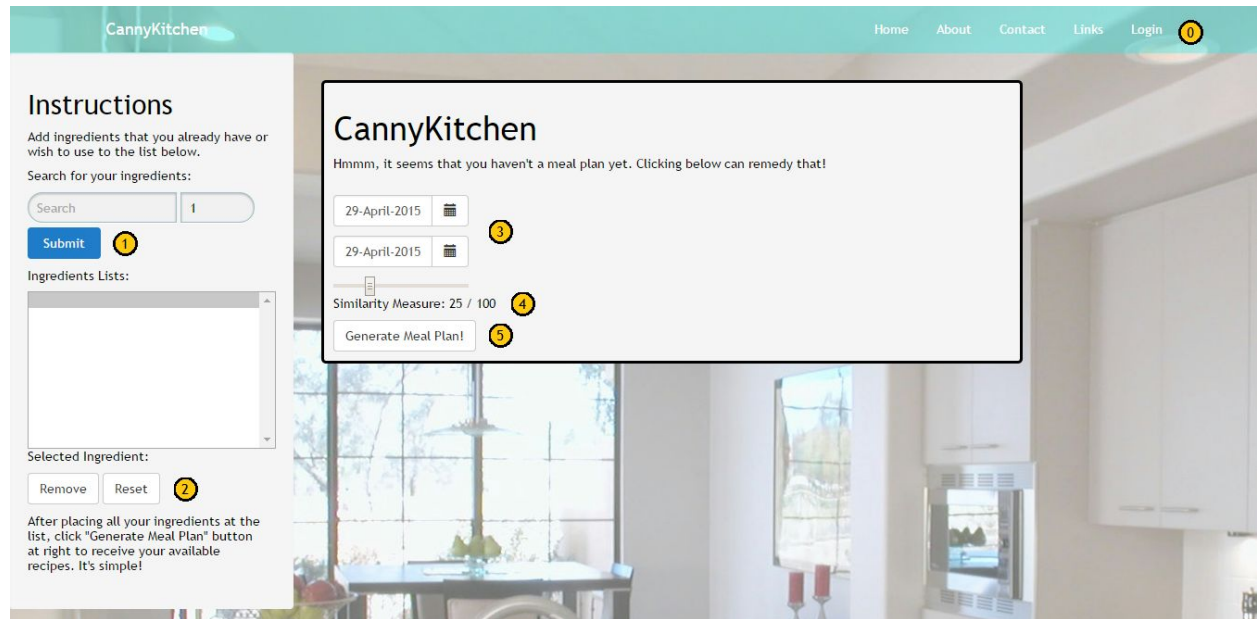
CannyKitchen

Home About Contact Links Login 0

Instructions

Add ingredients that you already have or wish to use to the list below.

Search for your ingredients:

Search 1

Submit 1

Ingredients Lists:

Selected Ingredient:

Remove Reset 2

After placing all your ingredients at the list, click "Generate Meal Plan" button at right to receive your available recipes. It's simple!

CannyKitchen

Hmmm, it seems that you haven't a meal plan yet. Clicking below can remedy that!

29-April-2015

29-April-2015 3

Similarity Measure: 25 / 100 4

Generate Meal Plan! 5